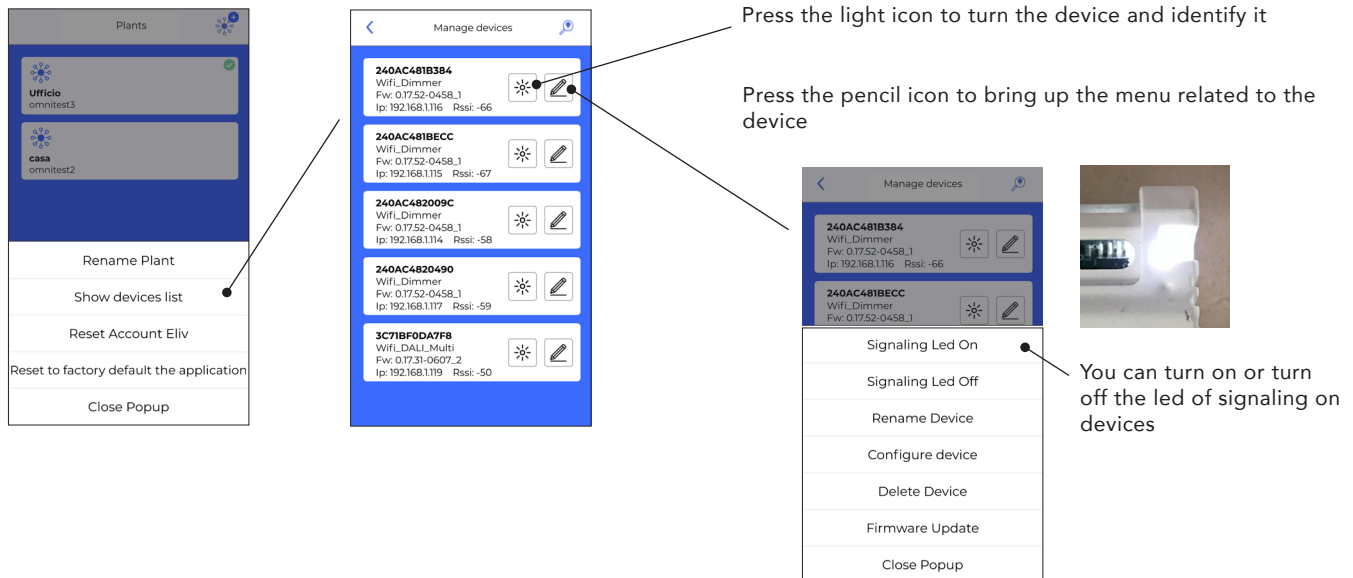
Plants

Ufficio
omnitest3

casa
omnitest2

Rename Plant

Show devices list

Reset Account Eliv

Reset to factory default the application

Close Popup

Manage devices

240AC481B384
Wifi_Dimmer
Fw: 0.17.52-0458_1
Ip: 192.168.1.116 Rssi: -66

240AC481BECC
Wifi_Dimmer
Fw: 0.17.52-0458_1
Ip: 192.168.1.115 Rssi: -67

240AC482009C
Wifi_Dimmer
Fw: 0.17.52-0458_1
Ip: 192.168.1.114 Rssi: -58

240AC4820490
Wifi_Dimmer
Fw: 0.17.52-0458_1
Ip: 192.168.1.117 Rssi: -59

3C71BF0DA7F8
Wifi_DALI_Multi
Fw: 0.17.31-0607_2
Ip: 192.168.1.119 Rssi: -50

Press the light icon to turn the device and identify it

Press the pencil icon to bring up the menu related to the device

Manage devices

240AC481B384
Wifi_Dimmer
Fw: 0.17.52-0458_1
Ip: 192.168.1.116 Rssi: -66

240AC481BECC
Wifi_Dimmer
Fw: 0.17.52-0458_1

Signaling Led On

Signaling Led Off

Rename Device

Configure device

Delete Device

Firmware Update

Close Popup

You can turn on or turn off the led of signaling on devices